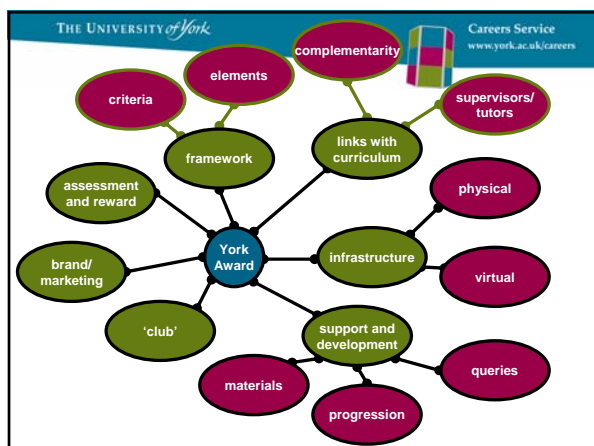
THE UNIVERSITY of York

Careers Service
www.york.ac.uk/careers

complementarity

elements

criteria

supervisors/ tutors

framework

links with curriculum

assessment and reward

physical

York Award

brand/ marketing

infrastructure

virtual

'club'

support and development

queries

materials

progression